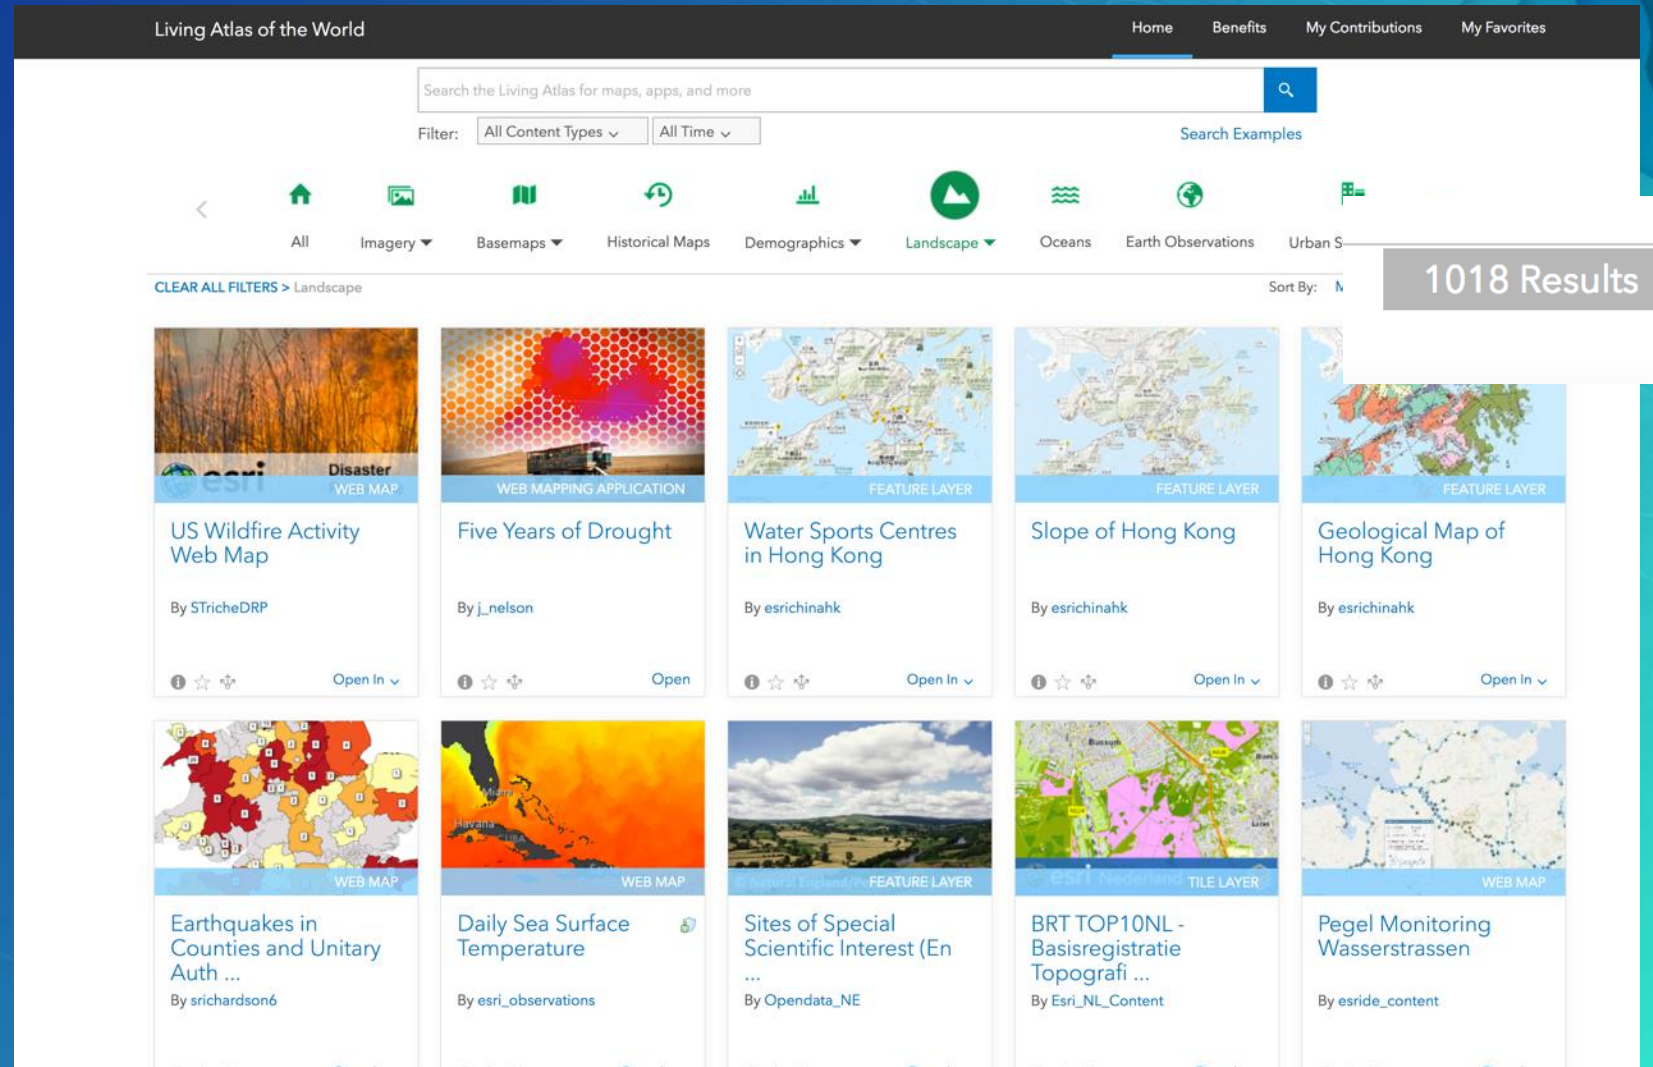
Living Atlas of the World

Home Benefits My Contributions My Favorites

Search the Living Atlas for maps, apps, and more

Filter: All Content Types All Time Search Examples

All Imagery Basemaps Historical Maps Demographics Landscape Oceans Earth Observations Urban S

1018 Results

CLEAR ALL FILTERS > Landscape

Sort By: N

esri Disaster WEB MAP
US Wildfire Activity Web Map
By STricheDRP
Open In

WEB MAPPING APPLICATION
Five Years of Drought
By j_nelson
Open

FEATURE LAYER
Water Sports Centres in Hong Kong
By esrichinahk
Open In

FEATURE LAYER
Slope of Hong Kong
By esrichinahk
Open In

FEATURE LAYER
Geological Map of Hong Kong
By esrichinahk
Open In

WEB MAP
Earthquakes in Counties and Unitary Auth ...
By srichardson6

WEB MAP
Daily Sea Surface Temperature
By esri_observations

FEATURE LAYER
Sites of Special Scientific Interest (En ...
By Opendata_NE

esri Nederland TILE LAYER
BRT TOP10NL - Basisregistratie Topografi ...
By Esri_NL_Content

WEB MAP
Pegel Monitoring Wasserstrassen
By esride_content